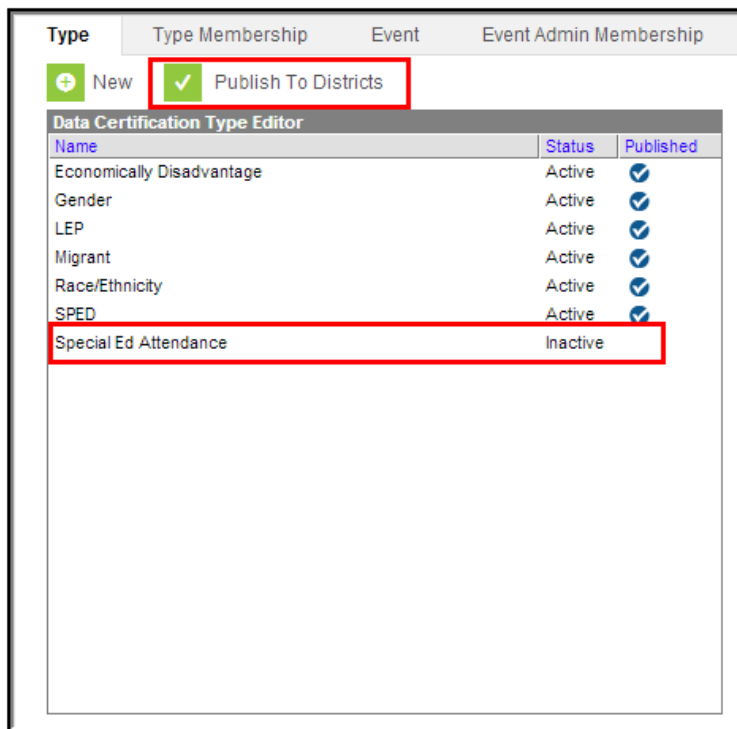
Type | Type Membership | Event | Event Admin Membership

New | Publish To Districts

Data Certification Type Editor

| Name | Status | Published |
|---|---|---|
| Economically Disadvantage | Active | ✔ |
| Gender | Active | ✔ |
| LEP | Active | ✔ |
| Migrant | Active | ✔ |
| Race/Ethnicity | Active | ✔ |
| SPED | Active | ✔ |
| Special Ed Attendance | Inactive | |